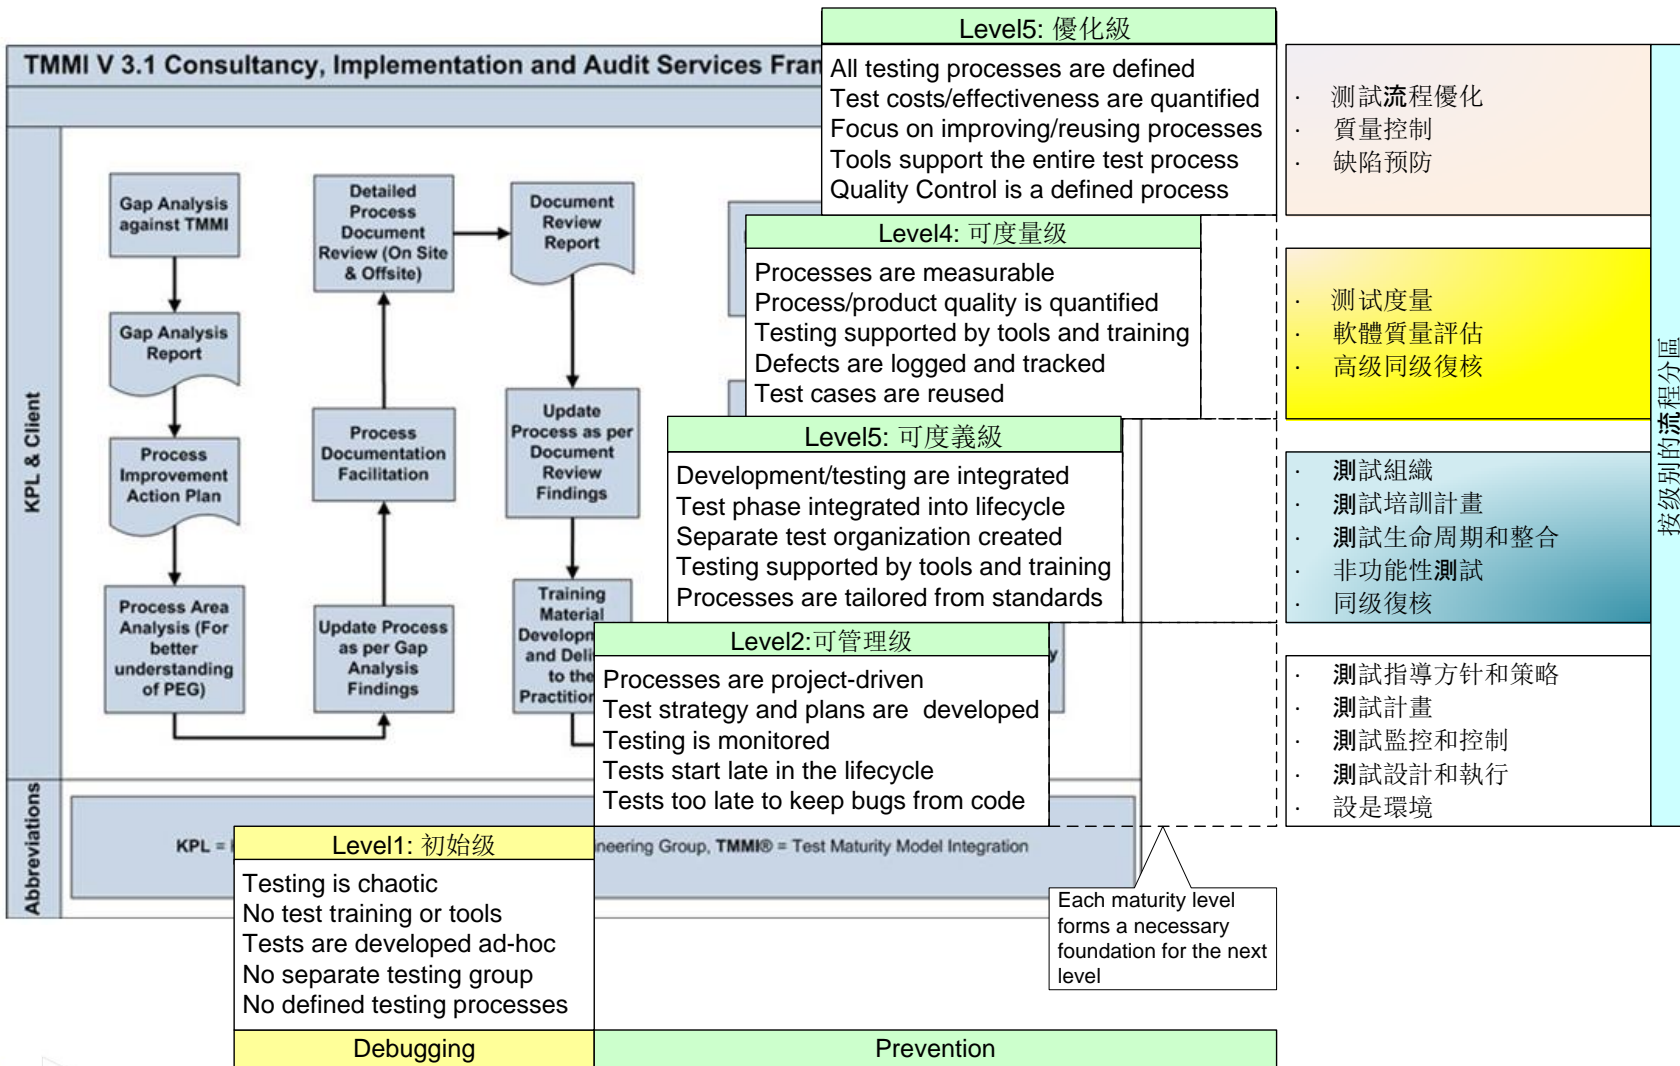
TMMI V 3.1 Consultancy, Implementation and Audit Services Fran

Gap Analysis against TMMI

Gap Analysis Report

Process Improvement Action Plan

Process Area Analysis (For better understanding of PEG)

Detailed Process Document Review (On Site & Offsite)

Process Documentation Facilitation

Update Process as per Gap Analysis Findings

Document Review Report

Update Process as per Document Review Findings

Training Material Developm and Deli to the Practition

KPL & Client

Abbreviations

KPL = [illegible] neering Group, TMMI® = Test Maturity Model Integration

Level5: 優化級
All testing processes are defined
Test costs/effectiveness are quantified
Focus on improving/reusing processes
Tools support the entire test process
Quality Control is a defined process

Level4: 可度量级
Processes are measurable
Process/product quality is quantified
Testing supported by tools and training
Defects are logged and tracked
Test cases are reused

Level5: 可定義級
Development/testing are integrated
Test phase integrated into lifecycle
Separate test organization created
Testing supported by tools and training
Processes are tailored from standards

Level2:可管理级
Processes are project-driven
Test strategy and plans are developed
Testing is monitored
Tests start late in the lifecycle
Tests too late to keep bugs from code

Level1: 初始级
Testing is chaotic
No test training or tools
Tests are developed ad-hoc
No separate testing group
No defined testing processes

Each maturity level forms a necessary foundation for the next level

Debugging

Prevention

· 测試流程優化
· 質量控制
· 缺陷预防

· 测试度量
· 軟體質量評估
· 高级同级復核

· 測試組織
· 測試培訓計畫
· 測試生命周期和整合
· 非功能性測試
· 同级復核

· 測試指導方针和策略
· 測試計畫
· 測試監控和控制
· 測試設計和執行
· 設是環境

按级别的流程分區